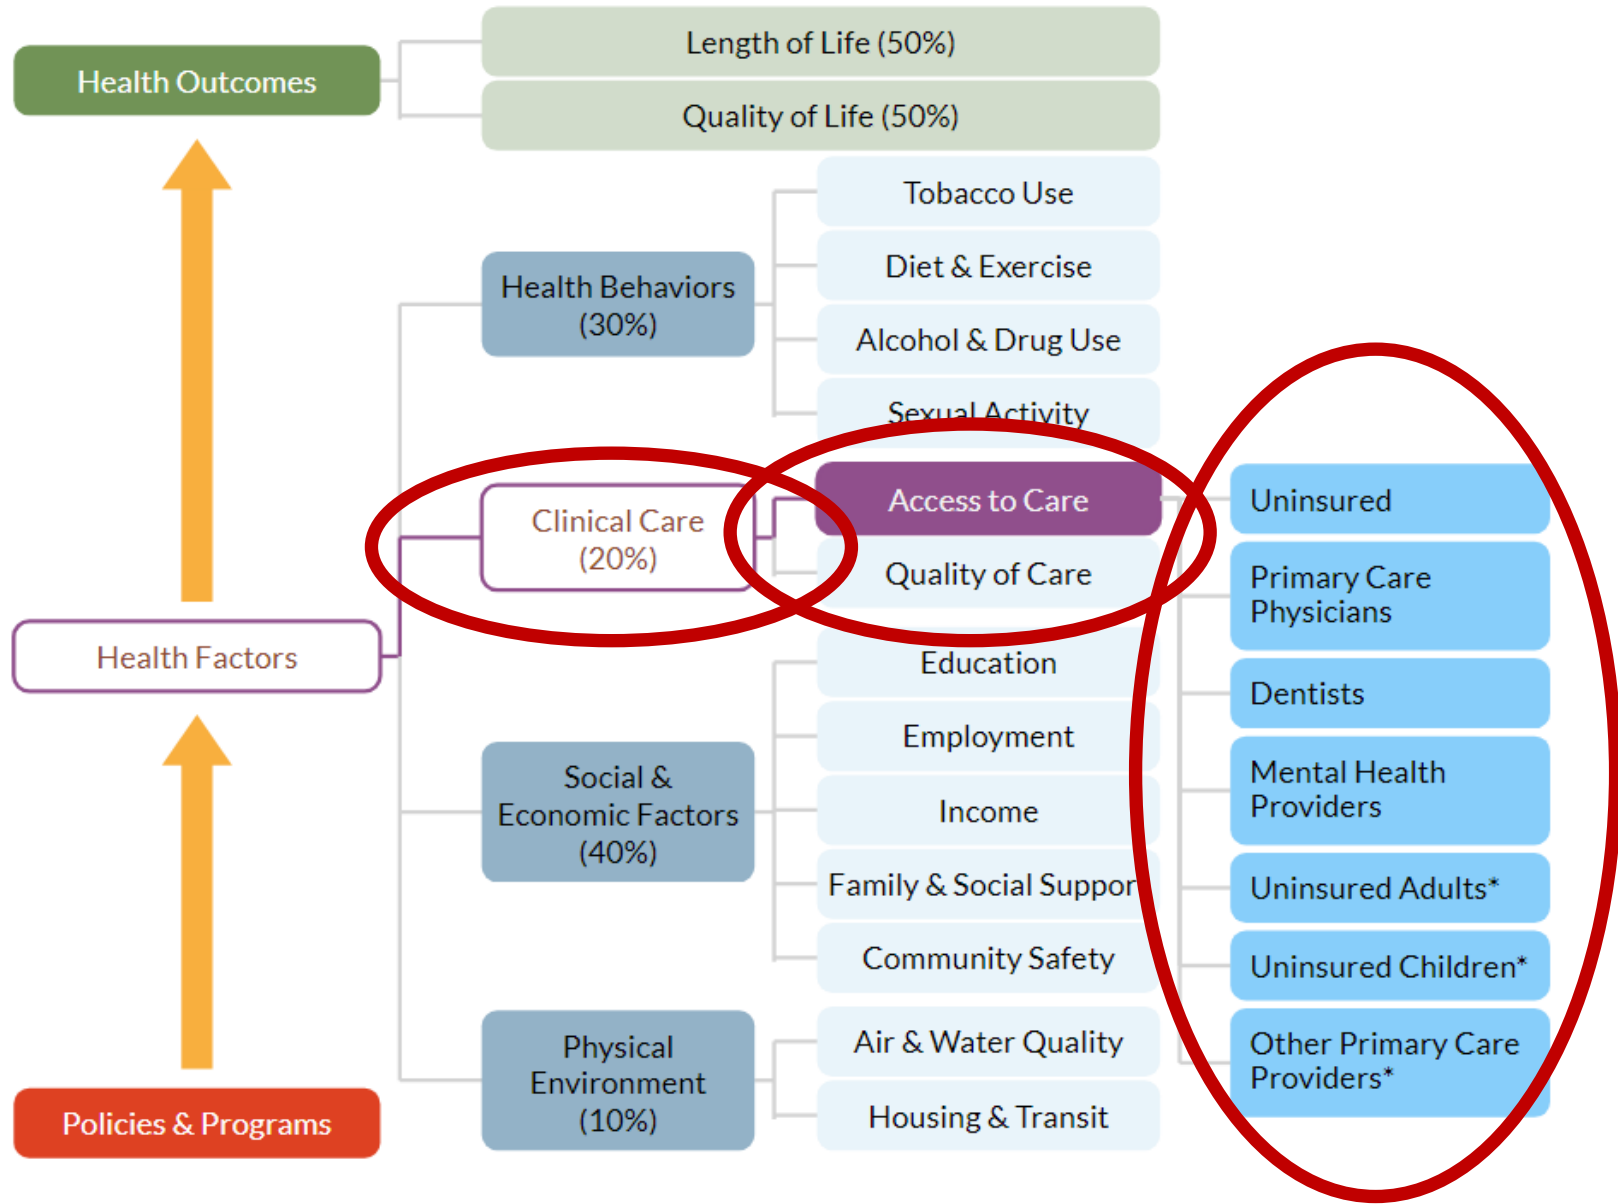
Health Outcomes

Length of Life (50%)

Quality of Life (50%)

Tobacco Use

Health Behaviors (30%)

Diet & Exercise

Alcohol & Drug Use

Sexual Activity

Clinical Care (20%)

Access to Care

Uninsured

Quality of Care

Primary Care Physicians

Health Factors

Education

Dentists

Employment

Social & Economic Factors (40%)

Mental Health Providers

Income

Family & Social Suppor

Uninsured Adults*

Community Safety

Uninsured Children*

Physical Environment (10%)

Air & Water Quality

Other Primary Care Providers*

Housing & Transit

Policies & Programs